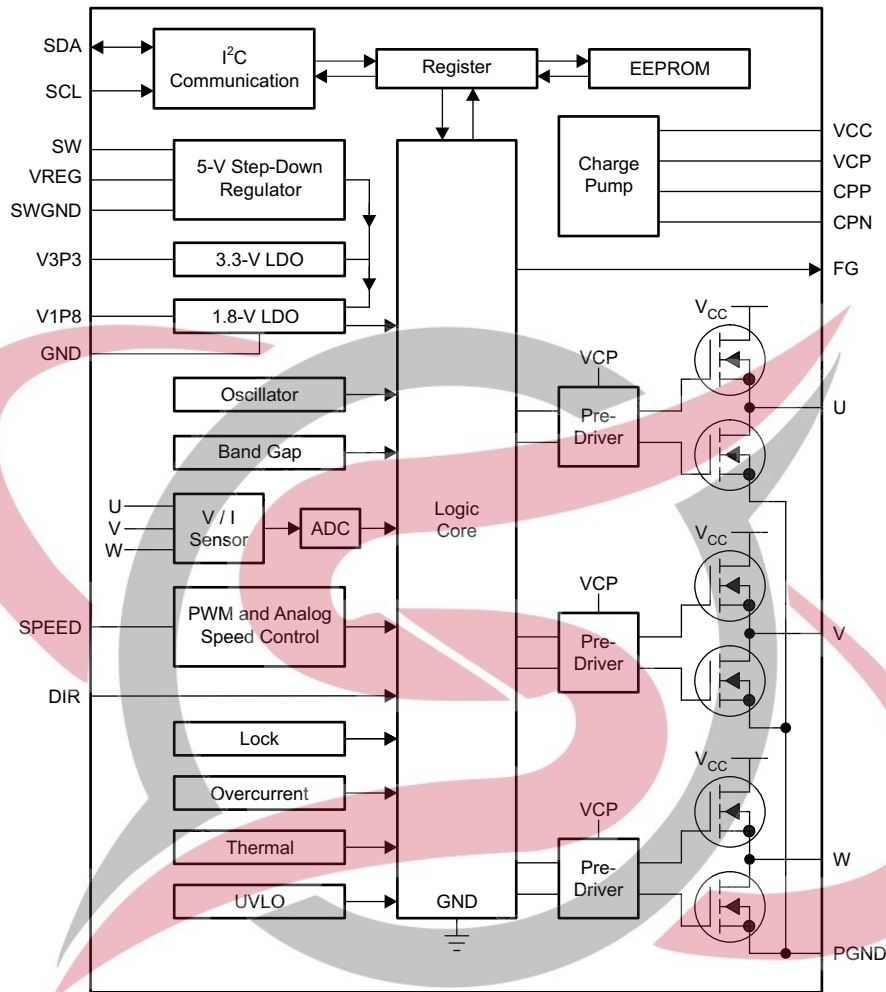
SDA
SCL
$I^2C$ Communication
Register
EEPROM
SW
VREG
SWGND
5-V Step-Down Regulator
Charge Pump
VCC
VCP
CPP
CPN
V3P3
3.3-V LDO
FG
V1P8
1.8-V LDO
GND
$V_{CC}$
VCP
Oscillator
Pre-Driver
U
Band Gap
U
V
W
V / I Sensor
ADC
Logic Core
$V_{CC}$
VCP
SPEED
PWM and Analog Speed Control
Pre-Driver
V
DIR
Lock
$V_{CC}$
Overcurrent
VCP
Thermal
Pre-Driver
W
UVLO
GND
PGND